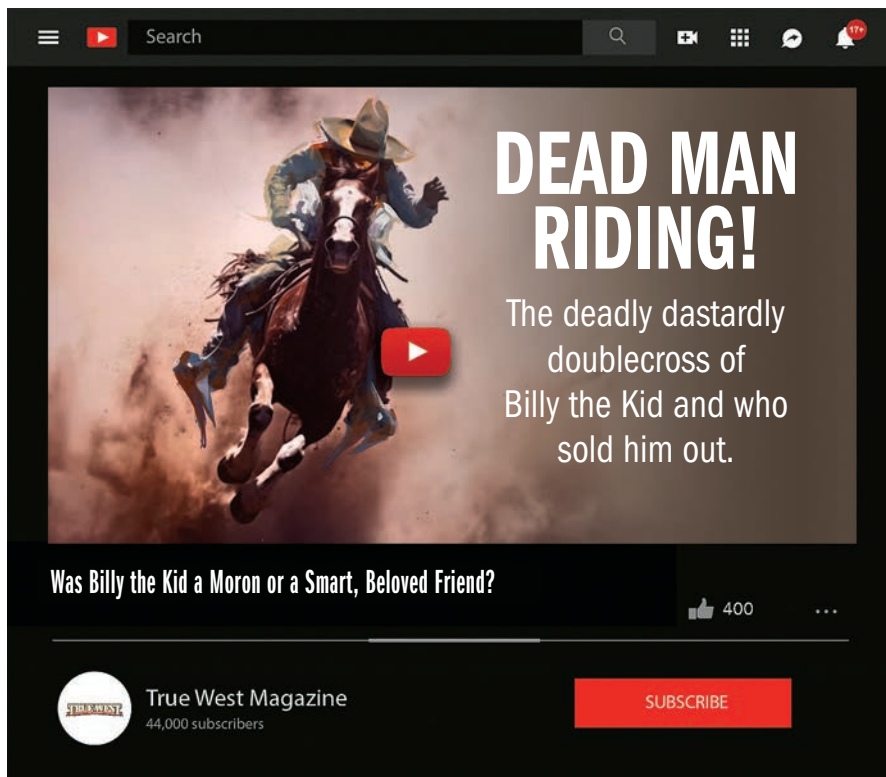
Search

17+

DEAD MAN RIDING!

The deadly dastardly doublecross of Billy the Kid and who sold him out.

Was Billy the Kid a Moron or a Smart, Beloved Friend?

400

...

TRUE WEST

True West Magazine
44,000 subscribers

SUBSCRIBE